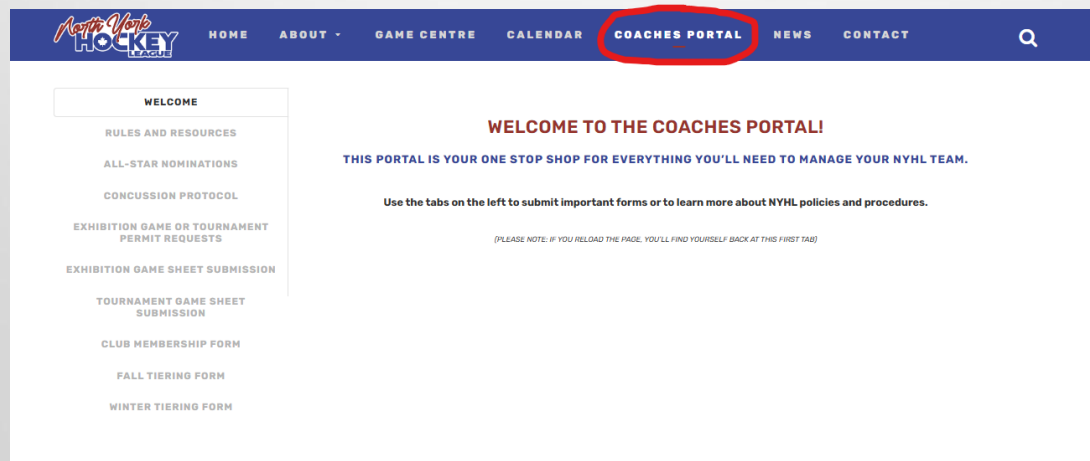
North York HOCKEY LEAGUE

HOME ABOUT COACHES PORTAL GAME CENTRE CALENDAR NEWS CONTACT

WELCOME

RULES AND RESOURCES

ALL-STAR NOMINATIONS

CONCUSSION PROTOCOL

EXHIBITION GAME OR TOURNAMENT PERMIT REQUESTS

EXHIBITION GAME SHEET SUBMISSION

TOURNAMENT GAME SHEET SUBMISSION

CLUB MEMBERSHIP FORM

FALL TIERING FORM

WINTER TIERING FORM

WELCOME TO THE COACHES PORTAL!

THIS PORTAL IS YOUR ONE STOP SHOP FOR EVERYTHING YOU'LL NEED TO MANAGE YOUR NYHL TEAM.

Use the tabs on the left to submit important forms or to learn more about NYHL policies and procedures.

(PLEASE NOTE: IF YOU RELOAD THE PAGE, YOU'LL FIND YOURSELF BACK AT THIS FIRST TAB)